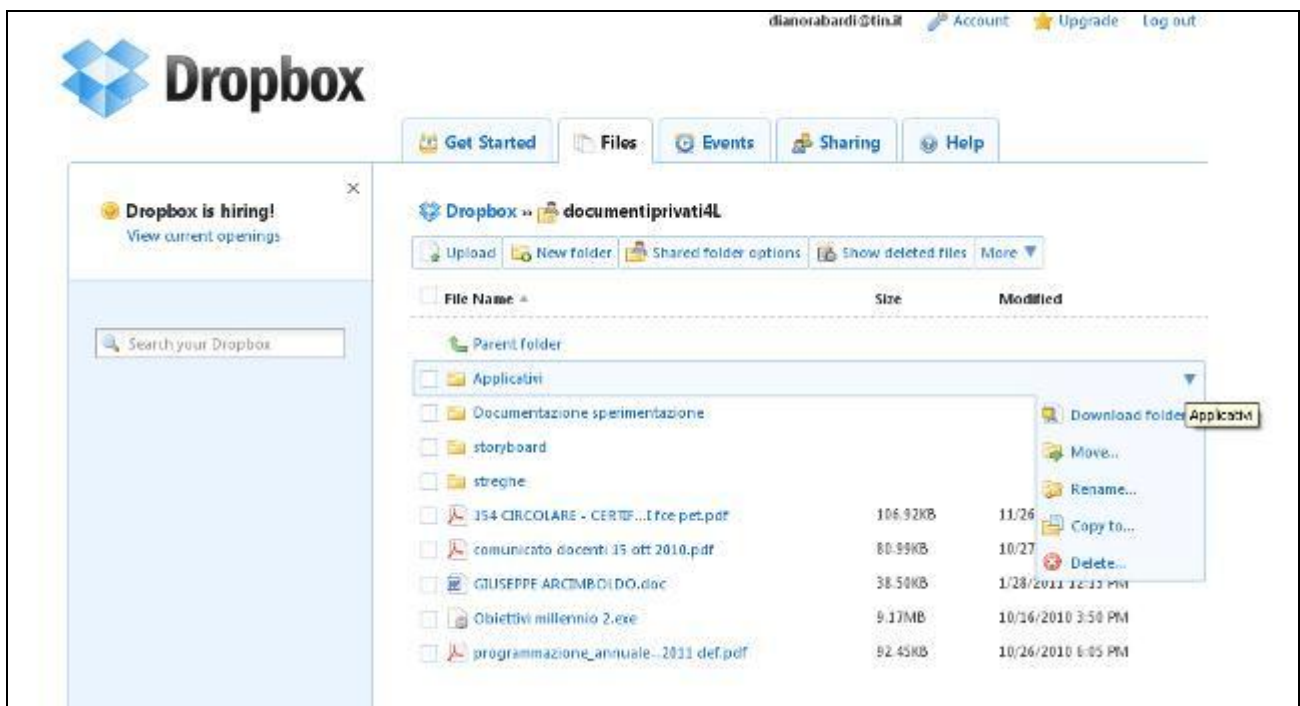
dianorabardi@tin.it Account Upgrade Log out

Dropbox

Get Started | Files | Events | Sharing | Help

Dropbox is hiring!
View current openings

×

Search your Dropbox

Dropbox » documentiprivati4L

Upload | New folder | Shared folder options | Show deleted files | More ▼

| File Name ▲ | Size | Modified |
|---|---|---|
| Parent folder | | |
| Applicativi | | |
| Documentazione sperimentazione | | |
| storyboard | | |
| streghe | | |
| 354 CIRCOLARE - CERTIF...I fce pet.pdf | 106.92KB | 11/26 |
| comunicato docenti 15 ott 2010.pdf | 80.99KB | 10/27 |
| GIUSEPPE ARCIMBOLDO.doc | 38.50KB | 1/28/2011 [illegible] PM |
| Obiettivi millennio 2.exe | 9.17MB | 10/16/2010 3:50 PM |
| programmazione_annuale...2011 def.pdf | 92.45KB | 10/26/2010 6:05 PM |

Download folder
Applicativi
Move...
Rename...
Copy to...
Delete...